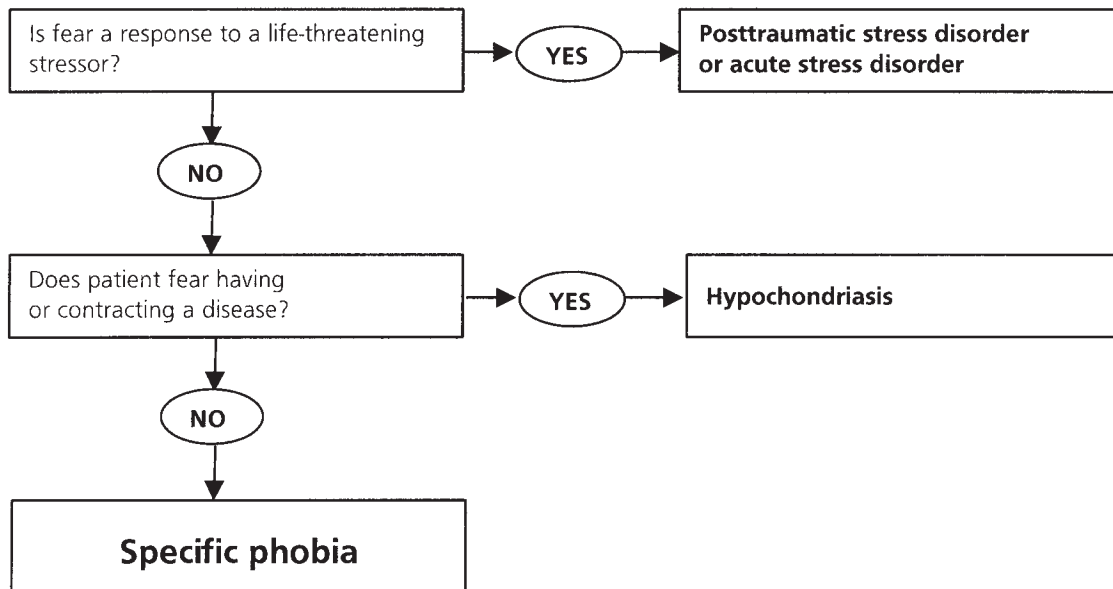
Is fear a response to a life-threatening stressor?

YES

Posttraumatic stress disorder or acute stress disorder

NO

Does patient fear having or contracting a disease?

YES

Hypochondriasis

NO

Specific phobia